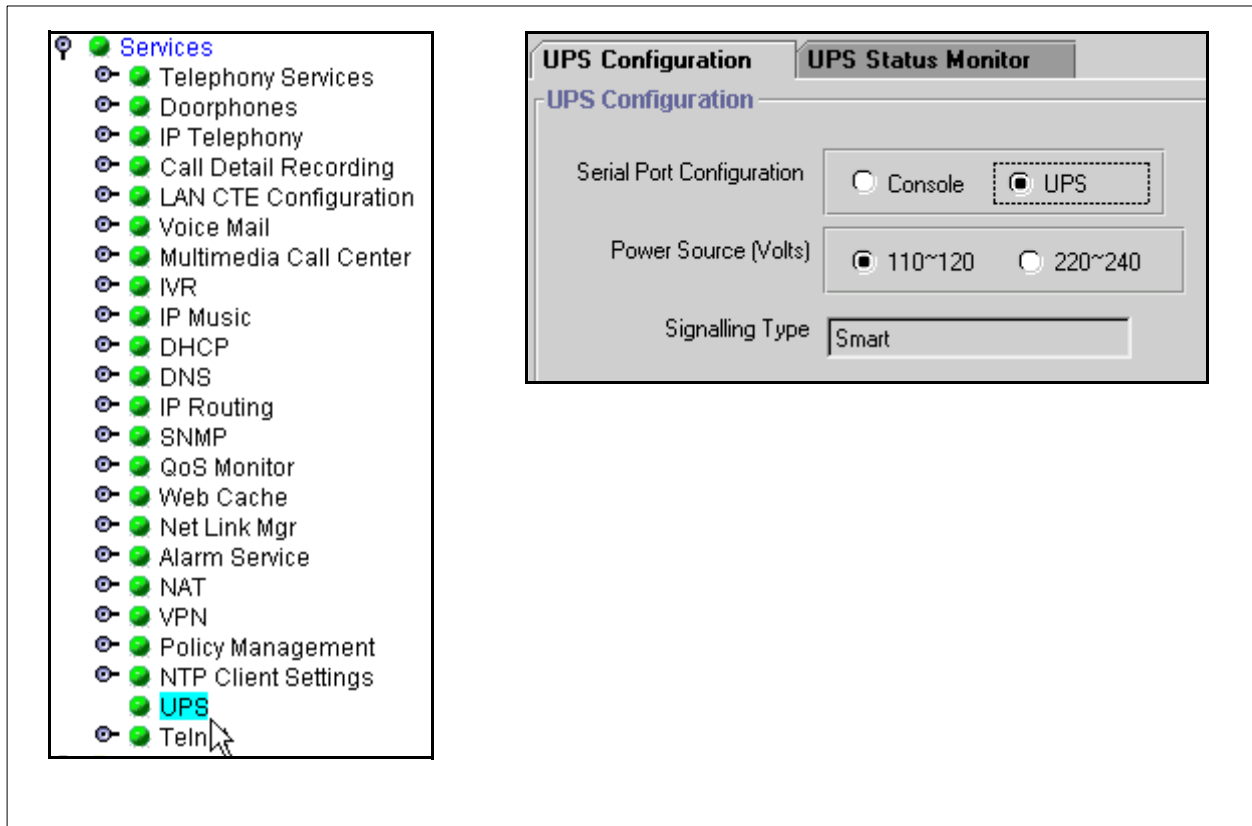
Services
Telephony Services
Doorphones
IP Telephony
Call Detail Recording
LAN CTE Configuration
Voice Mail
Multimedia Call Center
IVR
IP Music
DHCP
DNS
IP Routing
SNMP
QoS Monitor
Web Cache
Net Link Mgr
Alarm Service
NAT
VPN
Policy Management
NTP Client Settings
UPS
Teln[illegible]

UPS Configuration | UPS Status Monitor

UPS Configuration

Serial Port Configuration
Console
UPS

Power Source (Volts)
110~120
220~240

Signalling Type
Smart